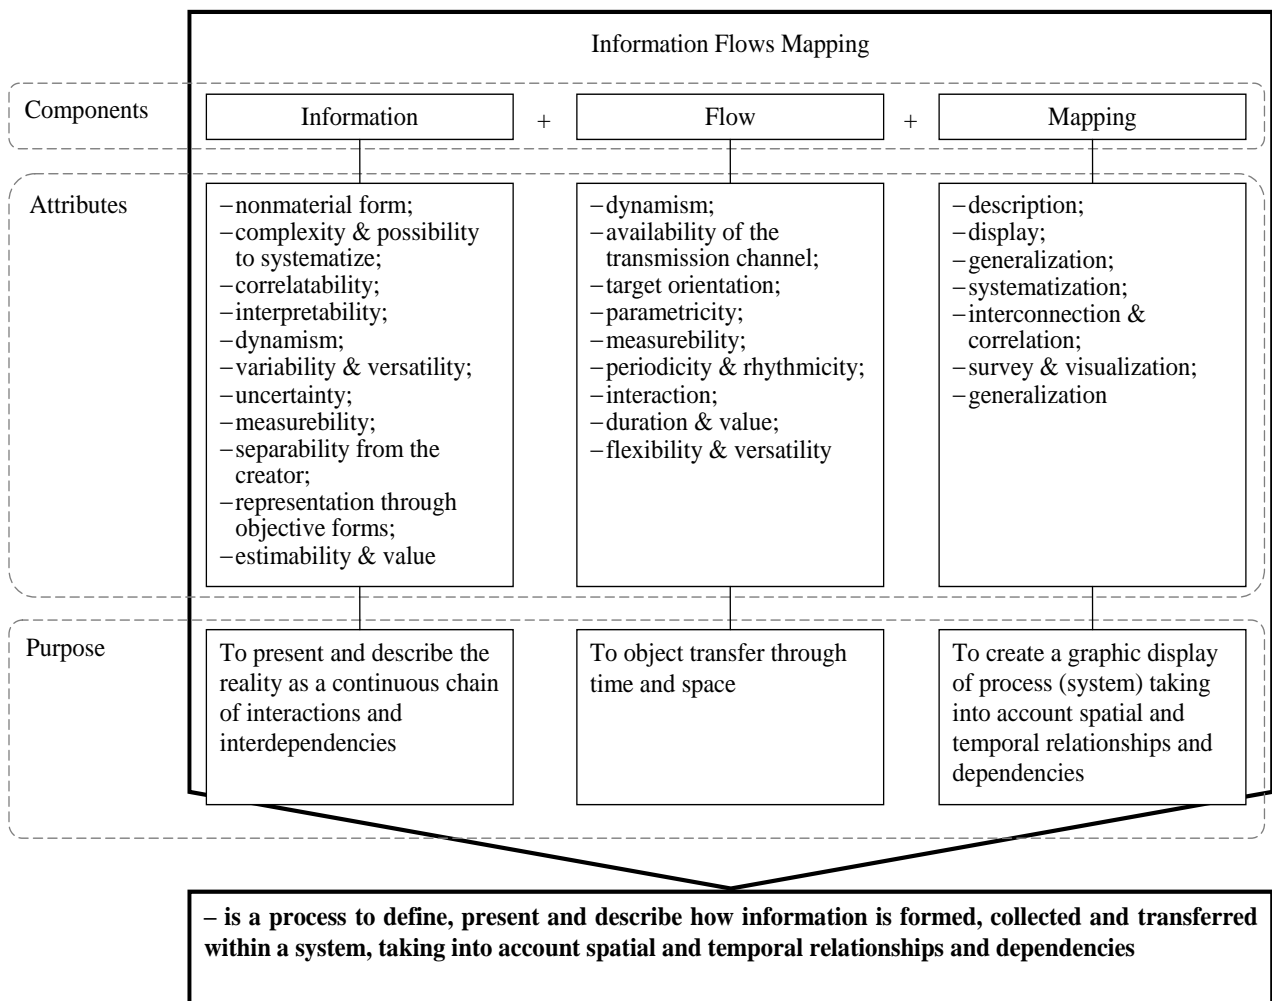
Information Flows Mapping

Components

Information + Flow + Mapping

Attributes

–nonmaterial form;
–complexity & possibility to systematize;
–correlatability;
–interpretability;
–dynamism;
–variability & versatility;
–uncertainty;
–measurebility;
–separability from the creator;
–representation through objective forms;
–estimability & value

–dynamism;
–availability of the transmission channel;
–target orientation;
–parametricity;
–measurebility;
–periodicity & rhythmicity;
–interaction;
–duration & value;
–flexibility & versatility

–description;
–display;
–generalization;
–systematization;
–interconnection & correlation;
–survey & visualization;
–generalization

Purpose

To present and describe the reality as a continuous chain of interactions and interdependencies

To object transfer through time and space

To create a graphic display of process (system) taking into account spatial and temporal relationships and dependencies

– is a process to define, present and describe how information is formed, collected and transferred within a system, taking into account spatial and temporal relationships and dependencies